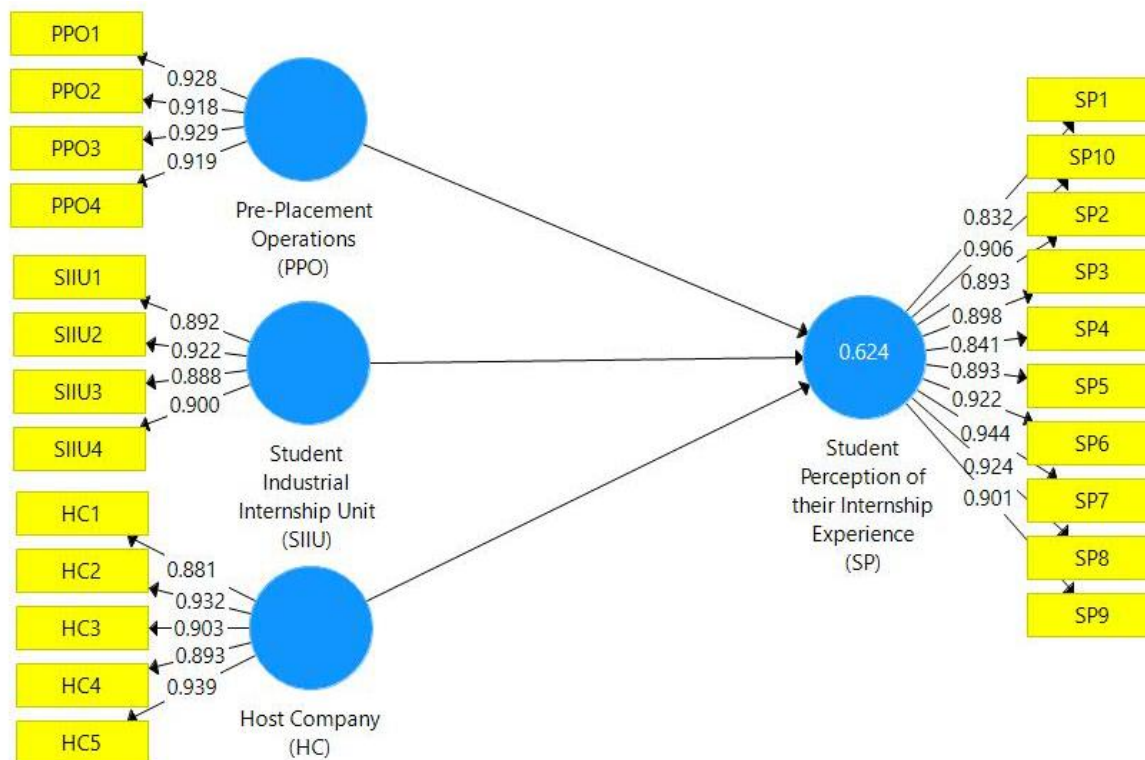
PPO1
PPO2
PPO3
PPO4
0.928
0.918
0.929
0.919
Pre-Placement Operations (PPO)

SIIU1
SIIU2
SIIU3
SIIU4
0.892
0.922
0.888
0.900
Student Industrial Internship Unit (SIIU)

HC1
HC2
HC3
HC4
HC5
0.881
0.932
0.903
0.893
0.939
Host Company (HC)

0.624
Student Perception of their Internship Experience (SP)

0.832
0.906
0.893
0.898
0.841
0.893
0.922
0.944
0.924
0.901

SP1
SP10
SP2
SP3
SP4
SP5
SP6
SP7
SP8
SP9